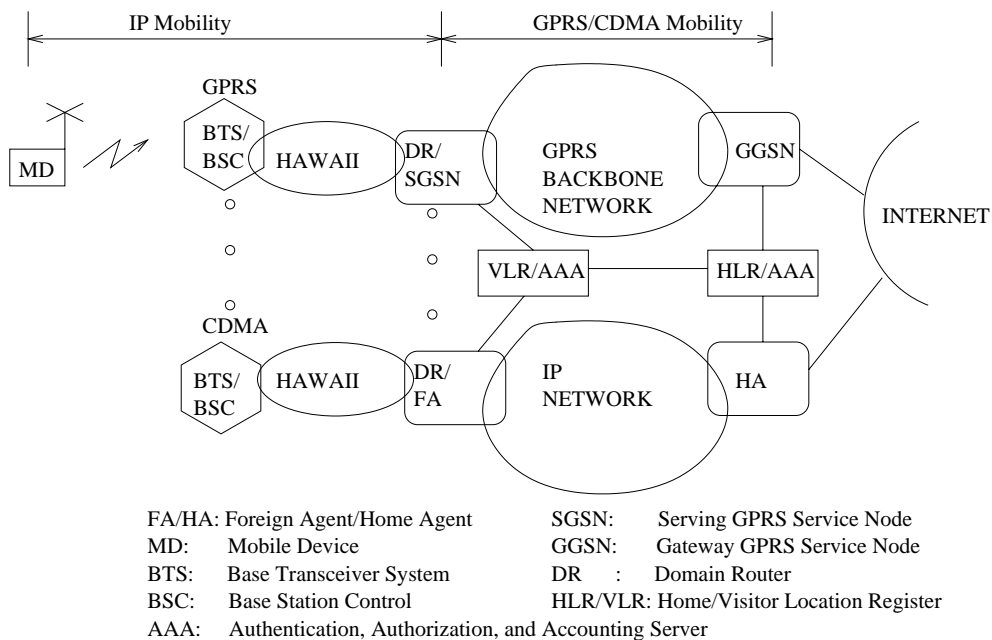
IP Mobility

GPRS/CDMA Mobility

GPRS

MD

BTS/ BSC

HAWAII

DR/ SGSN

GPRS BACKBONE NETWORK

GGSN

INTERNET

VLR/AAA

HLR/AAA

CDMA

BTS/ BSC

HAWAII

DR/ FA

IP NETWORK

HA

FA/HA: Foreign Agent/Home Agent
MD: Mobile Device
BTS: Base Transceiver System
BSC: Base Station Control
AAA: Authentication, Authorization, and Accounting Server

SGSN: Serving GPRS Service Node
GGSN: Gateway GPRS Service Node
DR : Domain Router
HLR/VLR: Home/Visitor Location Register